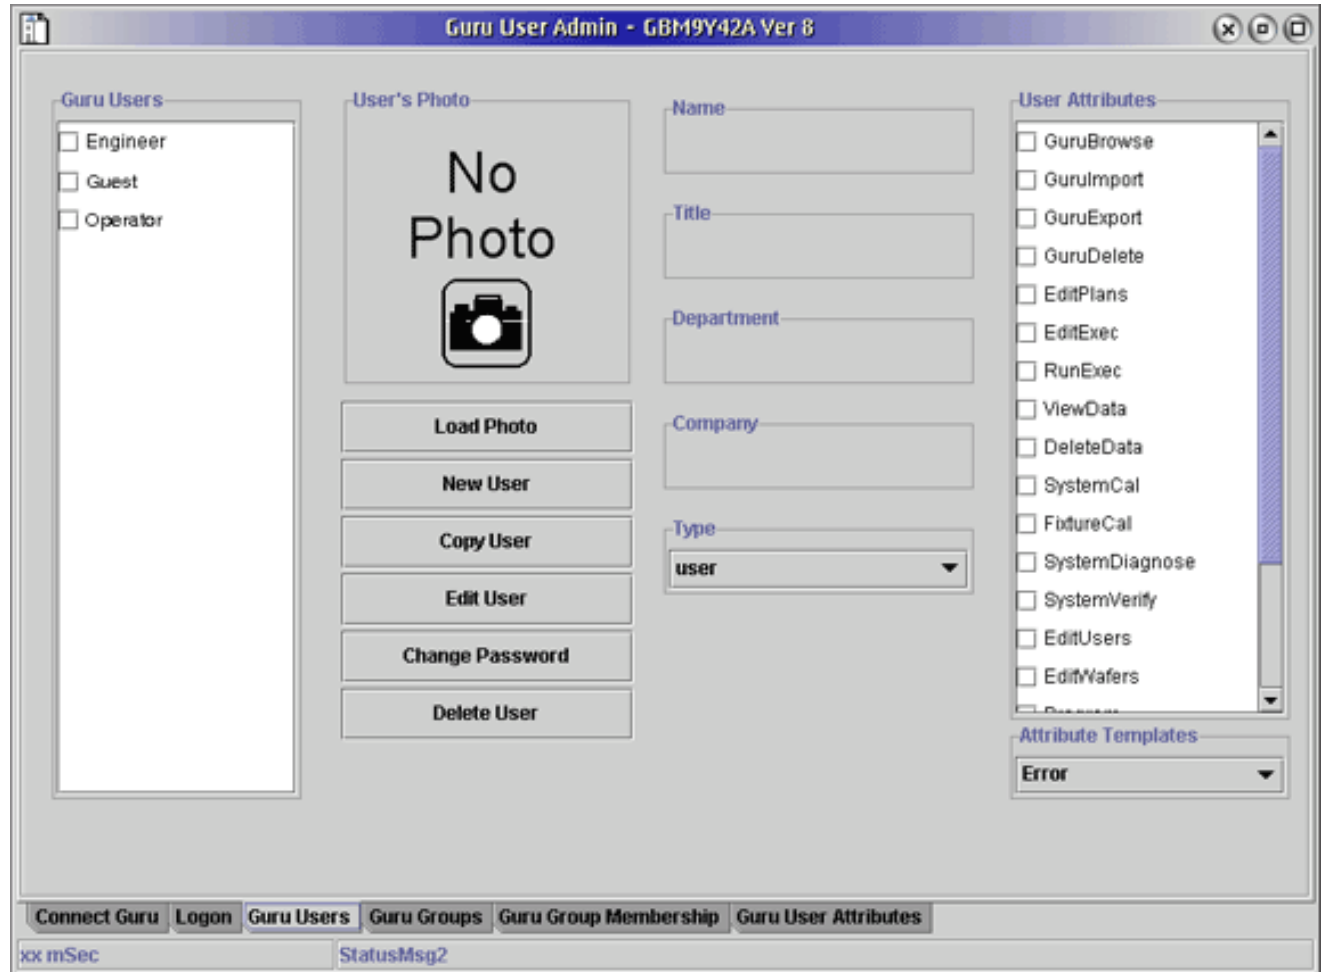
Guru User Admin - GBM9Y42A Ver 8

Guru Users
Engineer
Guest
Operator

User's Photo
No Photo

Load Photo
New User
Copy User
Edit User
Change Password
Delete User

Name

Title

Department

Company

Type
user

User Attributes
GuruBrowse
GuruImport
GuruExport
GuruDelete
EditPlans
EditExec
RunExec
ViewData
DeleteData
SystemCal
FixtureCal
SystemDiagnose
SystemVerify
EditUsers
EditWafers
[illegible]

Attribute Templates
Error

Connect Guru | Logon | Guru Users | Guru Groups | Guru Group Membership | Guru User Attributes

xx mSec
StatusMsg2